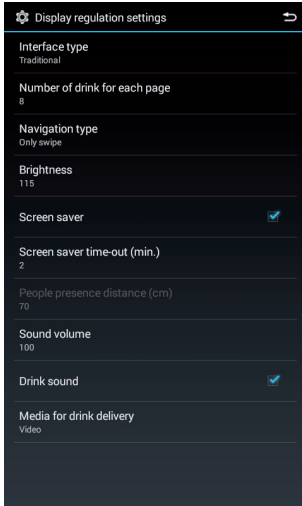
Display regulation settings

Interface type
Traditional

Number of drink for each page
8

Navigation type
Only swipe

Brightness
115

Screen saver

Screen saver time-out (min.)
2

People presence distance (cm)
70

Sound volume
100

Drink sound

Media for drink delivery
Video